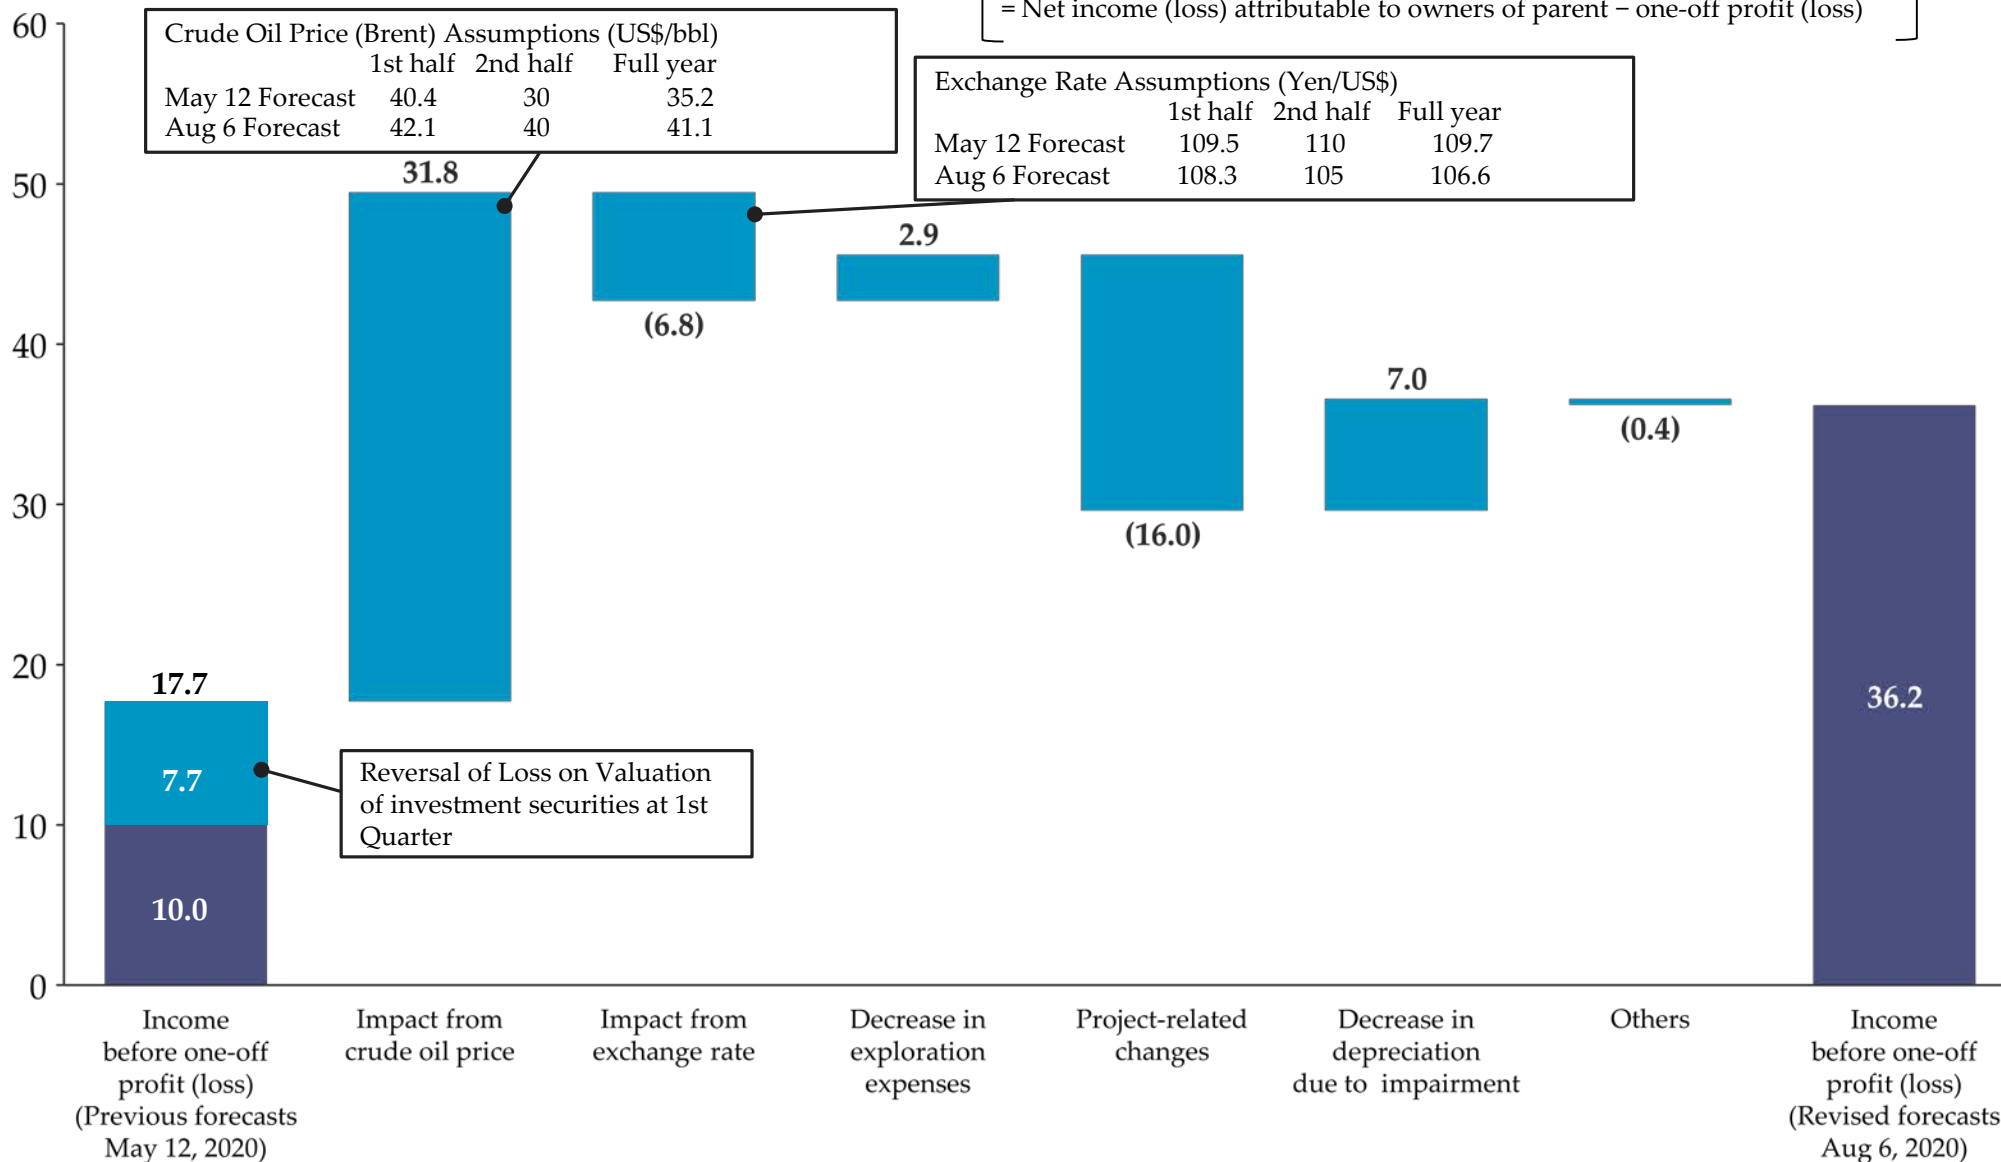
= Net income (loss) attributable to owners of parent – one-off profit (loss)

Crude Oil Price (Brent) Assumptions (US$/bbl)

| | 1st half | 2nd half | Full year |
|---|---|---|---|
| May 12 Forecast | 40.4 | 30 | 35.2 |
| Aug 6 Forecast | 42.1 | 40 | 41.1 |

Exchange Rate Assumptions (Yen/US$)

| | 1st half | 2nd half | Full year |
|---|---|---|---|
| May 12 Forecast | 109.5 | 110 | 109.7 |
| Aug 6 Forecast | 108.3 | 105 | 106.6 |

60
50
40
30
20
10
0

17.7
7.7
10.0
31.8
(6.8)
2.9
(16.0)
7.0
(0.4)
36.2

Reversal of Loss on Valuation of investment securities at 1st Quarter

Income before one-off profit (loss) (Previous forecasts May 12, 2020)
Impact from crude oil price
Impact from exchange rate
Decrease in exploration expenses
Project-related changes
Decrease in depreciation due to impairment
Others
Income before one-off profit (loss) (Revised forecasts Aug 6, 2020)